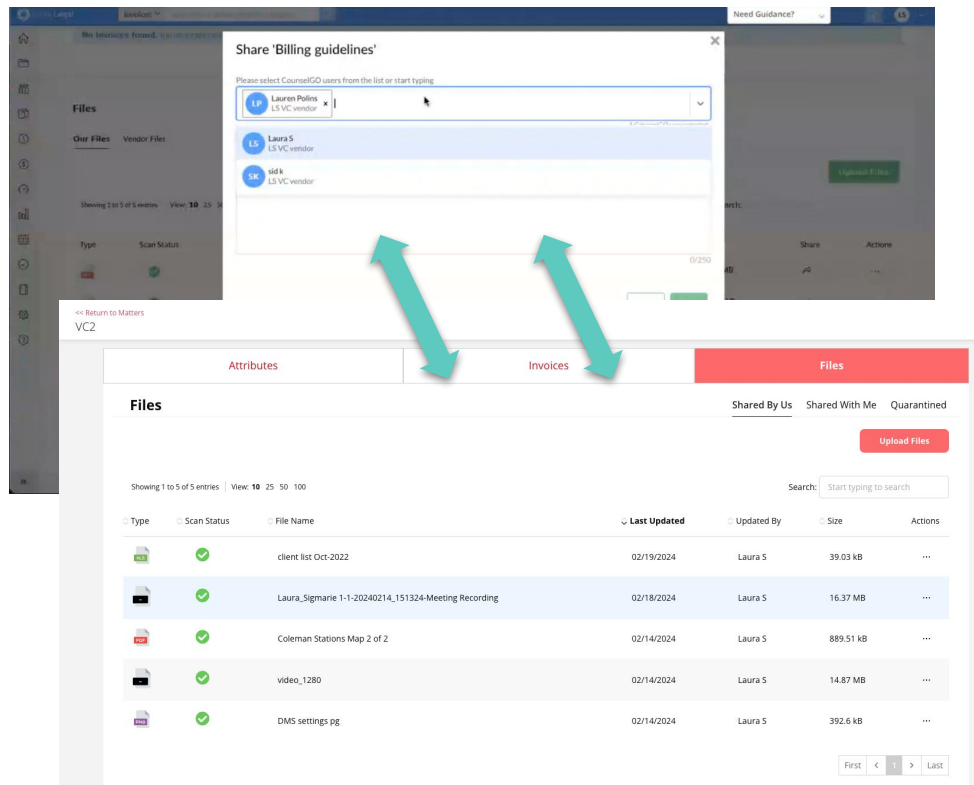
Need Guidance?

LS

No invoices found.

Share 'Billing guidelines'

Please select CounselGO users from the list or start typing

LP Lauren Polins LS VC vendor ×

LS Laura S LS VC vendor

SK sid k LS VC vendor

0/250

Files

Our Files Vendor Files

Upload Files

Showing 1 to 5 of 5 entries View: 10 25

Search:

Type Scan Status

Share Actions

<< Return to Matters

VC2

| Attributes | Invoices | Files |
|---|---|---|

Files

Shared By Us Shared With Me Quarantined

Upload Files

Showing 1 to 5 of 5 entries View: 10 25 50 100

Search: Start typing to search

| Type | Scan Status | File Name | Last Updated | Updated By | Size | Actions |
|---|---|---|---|---|---|---|
| XLS | | client list Oct-2022 | 02/19/2024 | Laura S | 39.03 kB | ··· |
| | | Laura_Sigmarie 1-1-20240214_151324-Meeting Recording | 02/18/2024 | Laura S | 16.37 MB | ··· |
| PDF | | Coleman Stations Map 2 of 2 | 02/14/2024 | Laura S | 889.51 kB | ··· |
| | | video_1280 | 02/14/2024 | Laura S | 14.87 MB | ··· |
| PNG | | DMS settings pg | 02/14/2024 | Laura S | 392.6 kB | ··· |

First < 1 > Last